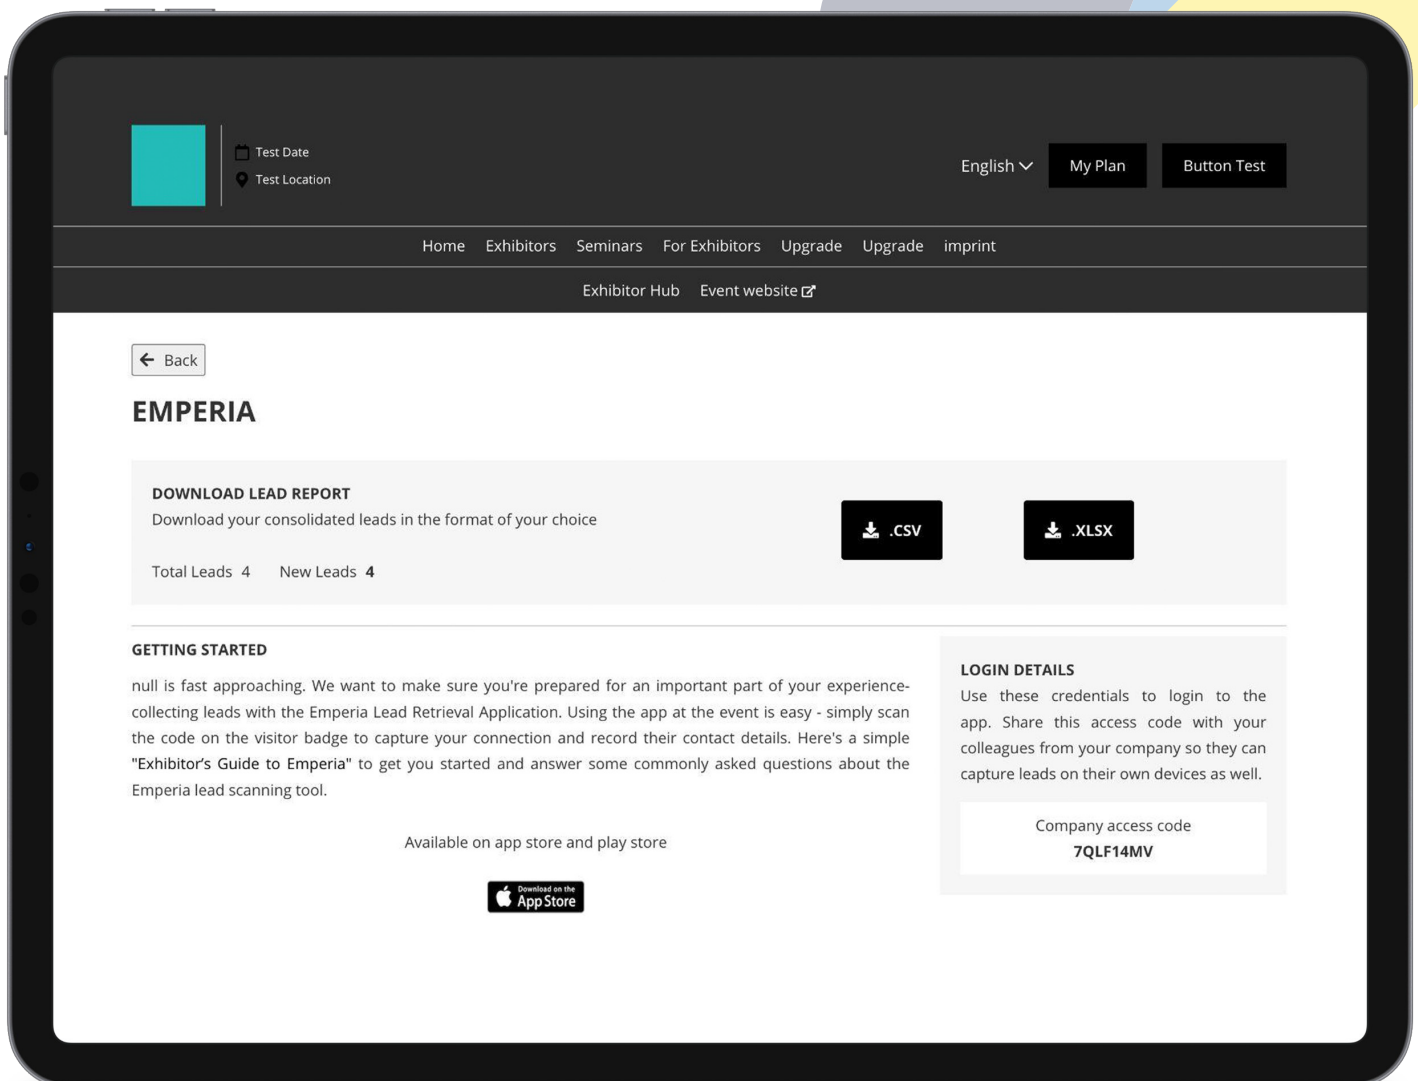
Test Date
Test Location

English My Plan Button Test

Home Exhibitors Seminars For Exhibitors Upgrade Upgrade imprint

Exhibitor Hub Event website

Back

EMPERIA

DOWNLOAD LEAD REPORT
Download your consolidated leads in the format of your choice

Total Leads 4 New Leads 4

.CSV .XLSX

GETTING STARTED

null is fast approaching. We want to make sure you're prepared for an important part of your experience-collecting leads with the Emperia Lead Retrieval Application. Using the app at the event is easy - simply scan the code on the visitor badge to capture your connection and record their contact details. Here's a simple "Exhibitor's Guide to Emperia" to get you started and answer some commonly asked questions about the Emperia lead scanning tool.

Available on app store and play store

Download on the App Store

LOGIN DETAILS
Use these credentials to login to the app. Share this access code with your colleagues from your company so they can capture leads on their own devices as well.

Company access code
7QLF14MV